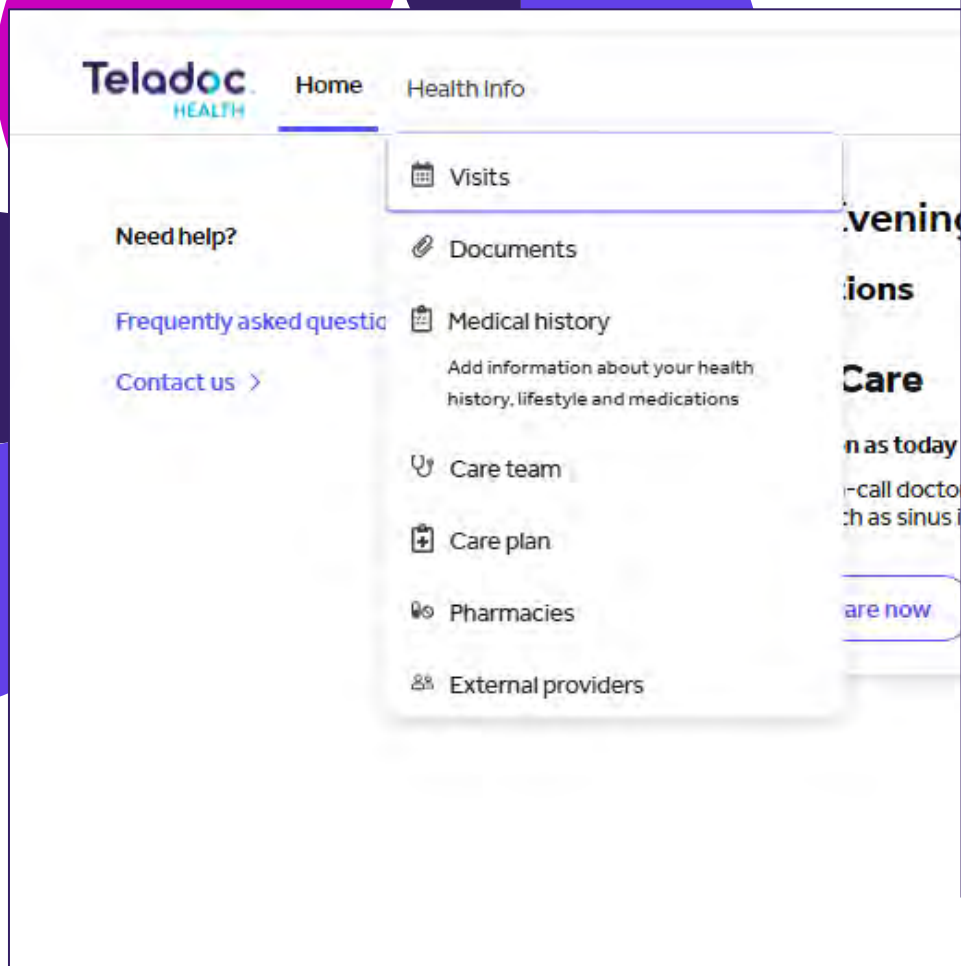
Teladoc HEALTH

Home

Health Info

Visits

Documents

Medical history

Add information about your health history, lifestyle and medications

Care team

Care plan

Pharmacies

External providers

Need help?

Frequently asked questic

Contact us >

:vening

:ions

Care

n as today

-call docto
:h as sinus i

are now